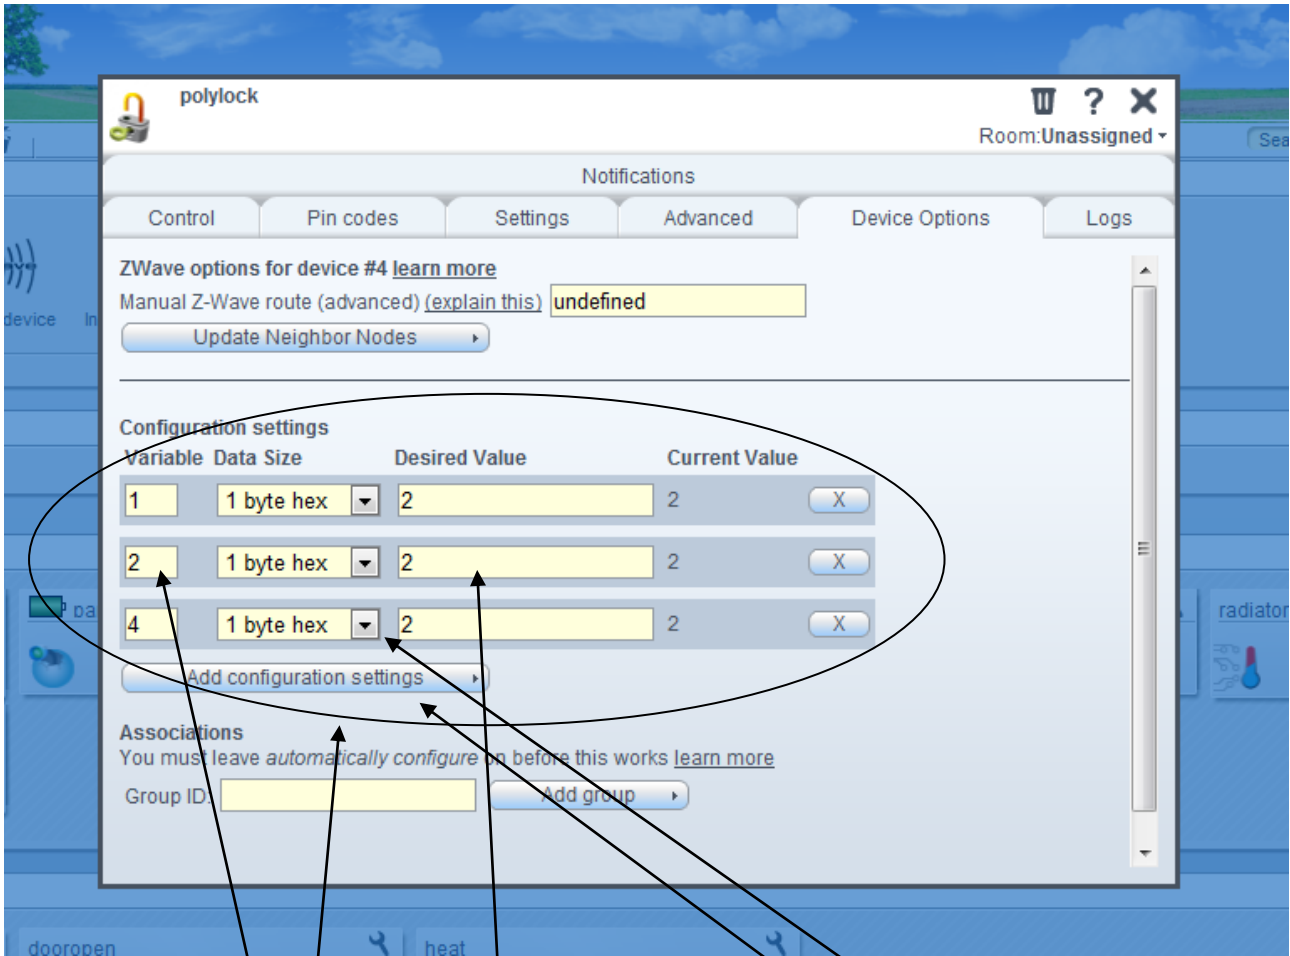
polylock

Room:Unassigned

Notifications

Control | Pin codes | Settings | Advanced | Device Options | Logs

ZWave options for device #4 learn more

Manual Z-Wave route (advanced) (explain this) undefined

Update Neighbor Nodes

Configuration settings

| Variable | Data Size | Desired Value | Current Value | |
|---|---|---|---|---|
| 1 | 1 byte hex | 2 | 2 | X |
| 2 | 1 byte hex | 2 | 2 | X |
| 4 | 1 byte hex | 2 | 2 | X |

Add configuration settings

Associations

You must leave *automatically configure* on before this works learn more

Group ID: Add group

device In

Sea

radiator

dooropen

heat